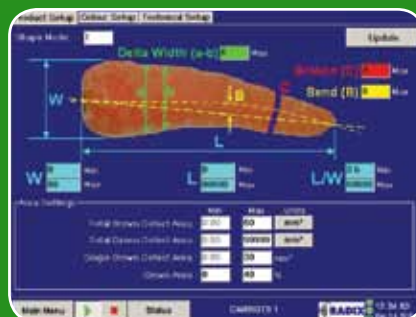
Product Setup | Defect Setup | Technical Setup

Shape Mode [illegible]

Update

Delta Width (a-b) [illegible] Max

Breaks (X) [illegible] Max

Bend (R) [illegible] Max

W

B

L

W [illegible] Min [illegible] Max

L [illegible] Min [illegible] Max

L/W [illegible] Min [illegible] Max

Area Settings

| | Min | Max | Units |
|---|---|---|---|
| Total Brown Defect Area | 0.00 | 60 | mm² |
| Total Green Defect Area | 0.00 | 99999 | mm² |
| Single Brown Defect Area | 0.00 | 30 | mm² |
| Green Area | 0 | 40 | % |

Main Menu | Status | CARROTS 1 | RADIX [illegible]